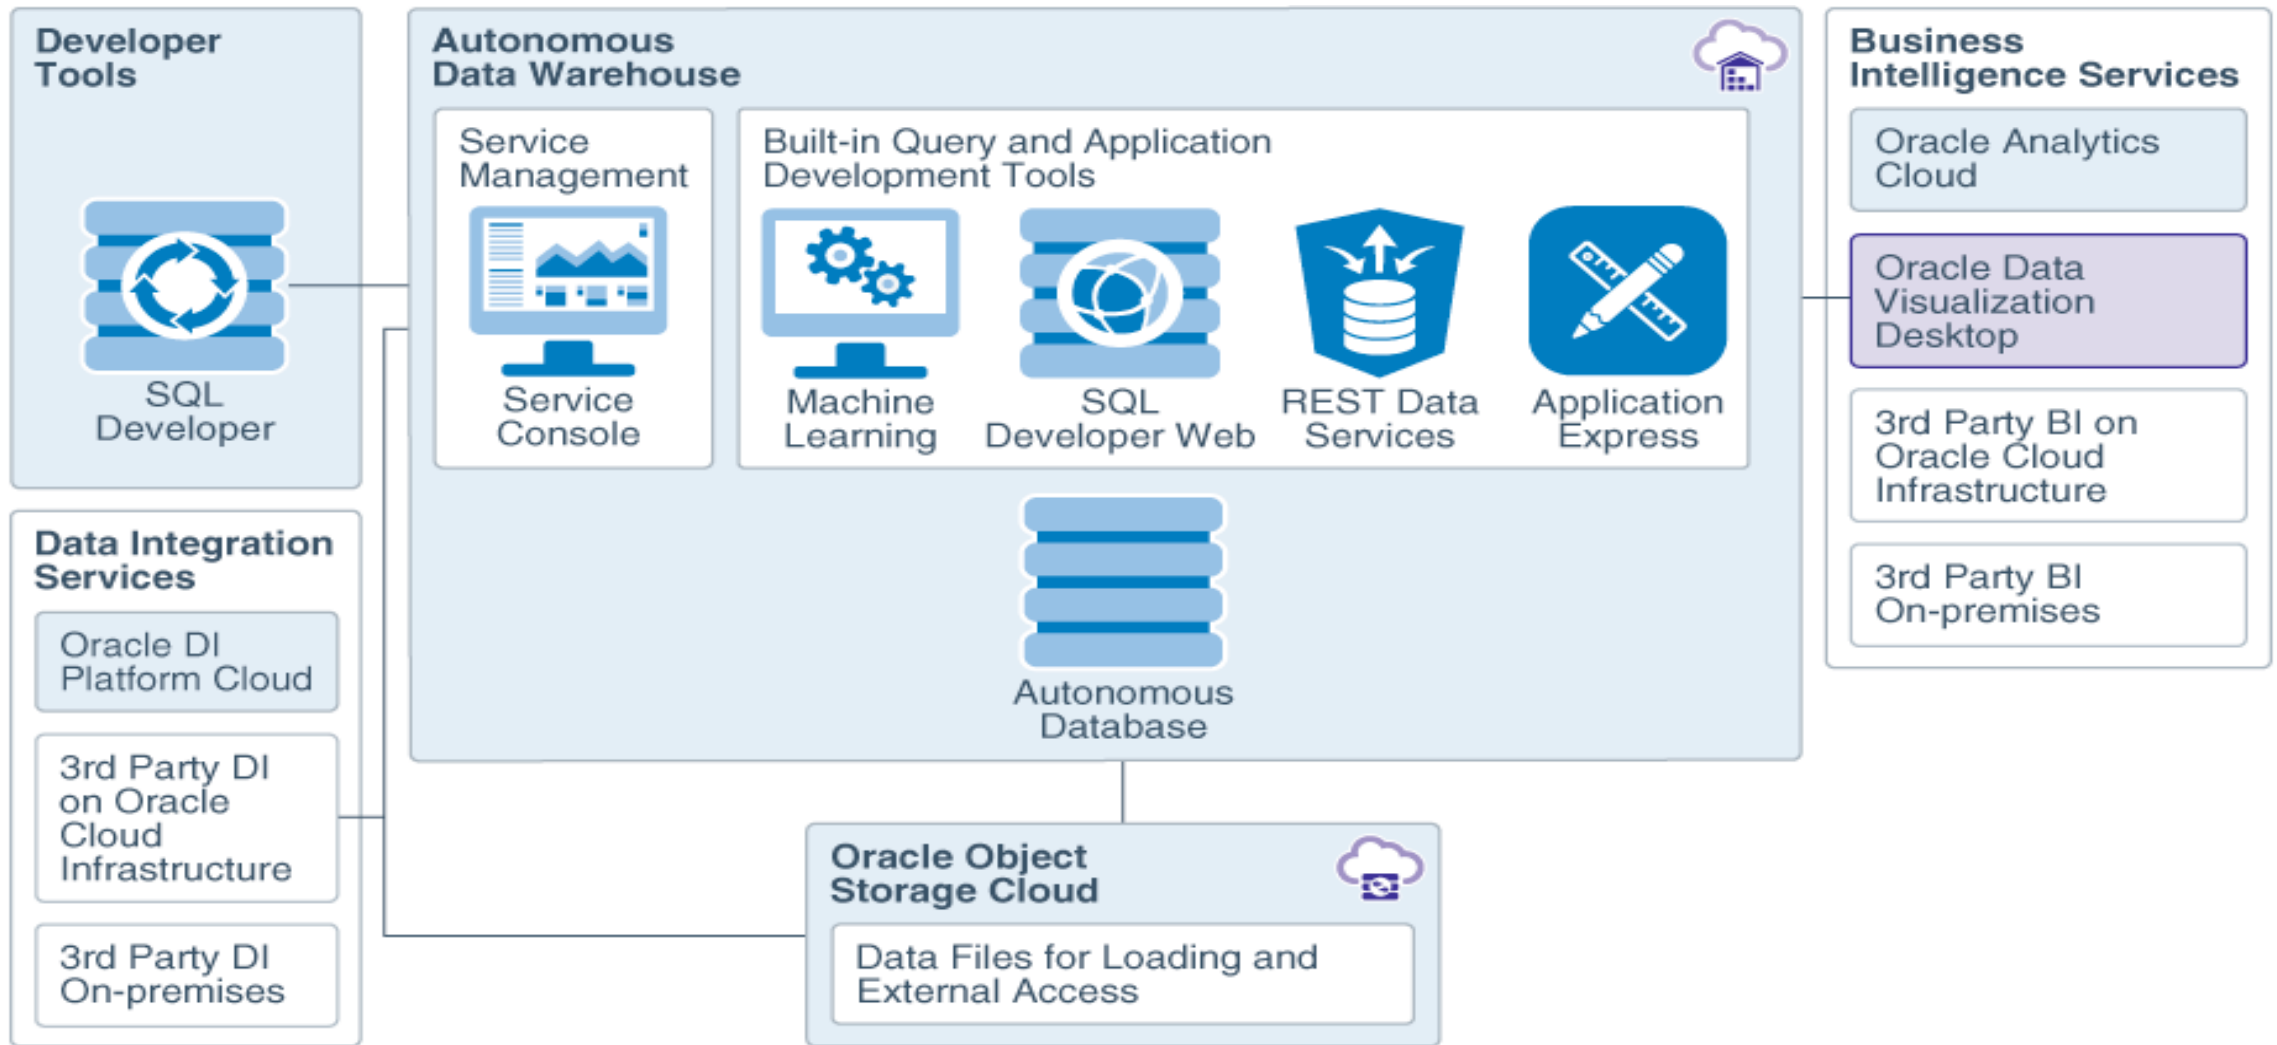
Developer Tools

SQL Developer

Data Integration Services

Oracle DI Platform Cloud

3rd Party DI on Oracle Cloud Infrastructure

3rd Party DI On-premises

Autonomous Data Warehouse

Service Management

Service Console

Built-in Query and Application Development Tools

Machine Learning

SQL Developer Web

REST Data Services

Application Express

Autonomous Database

Oracle Object Storage Cloud

Data Files for Loading and External Access

Business Intelligence Services

Oracle Analytics Cloud

Oracle Data Visualization Desktop

3rd Party BI on Oracle Cloud Infrastructure

3rd Party BI On-premises